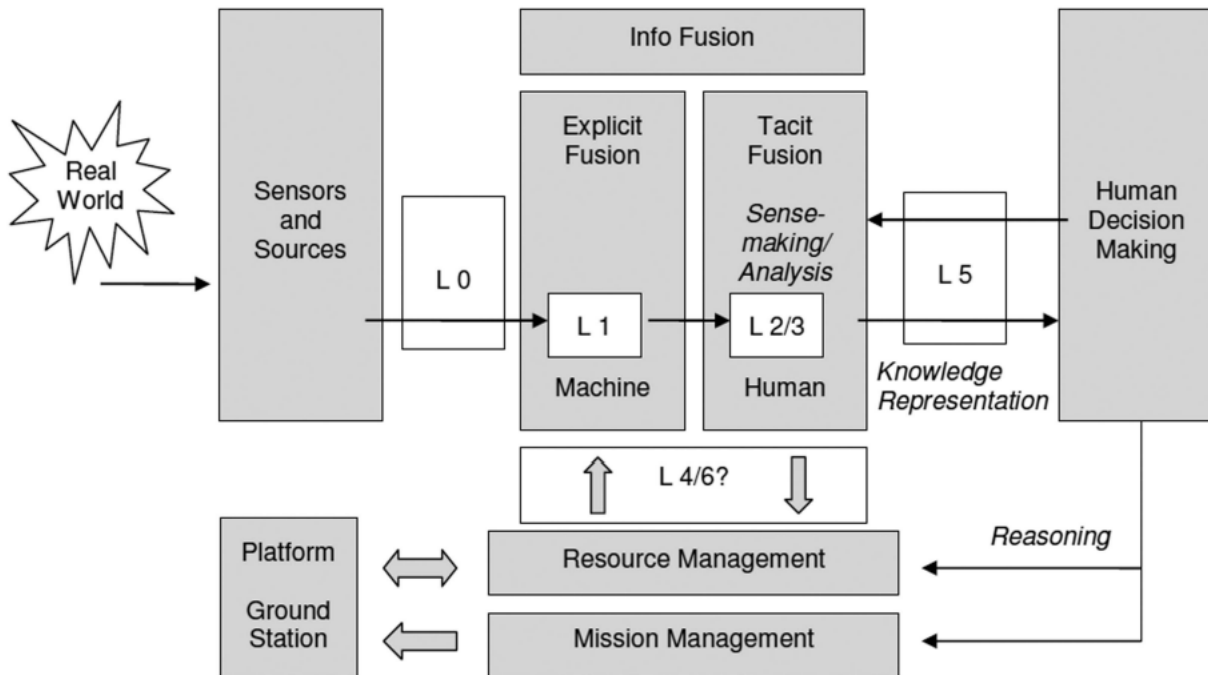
Info Fusion

Real World

Sensors and Sources

L 0

Explicit Fusion

L 1

Machine

Tacit Fusion

Sense-making/ Analysis

L 2/3

Human

L 5

Knowledge Representation

Human Decision Making

L 4/6?

Reasoning

Platform

Ground Station

Resource Management

Mission Management